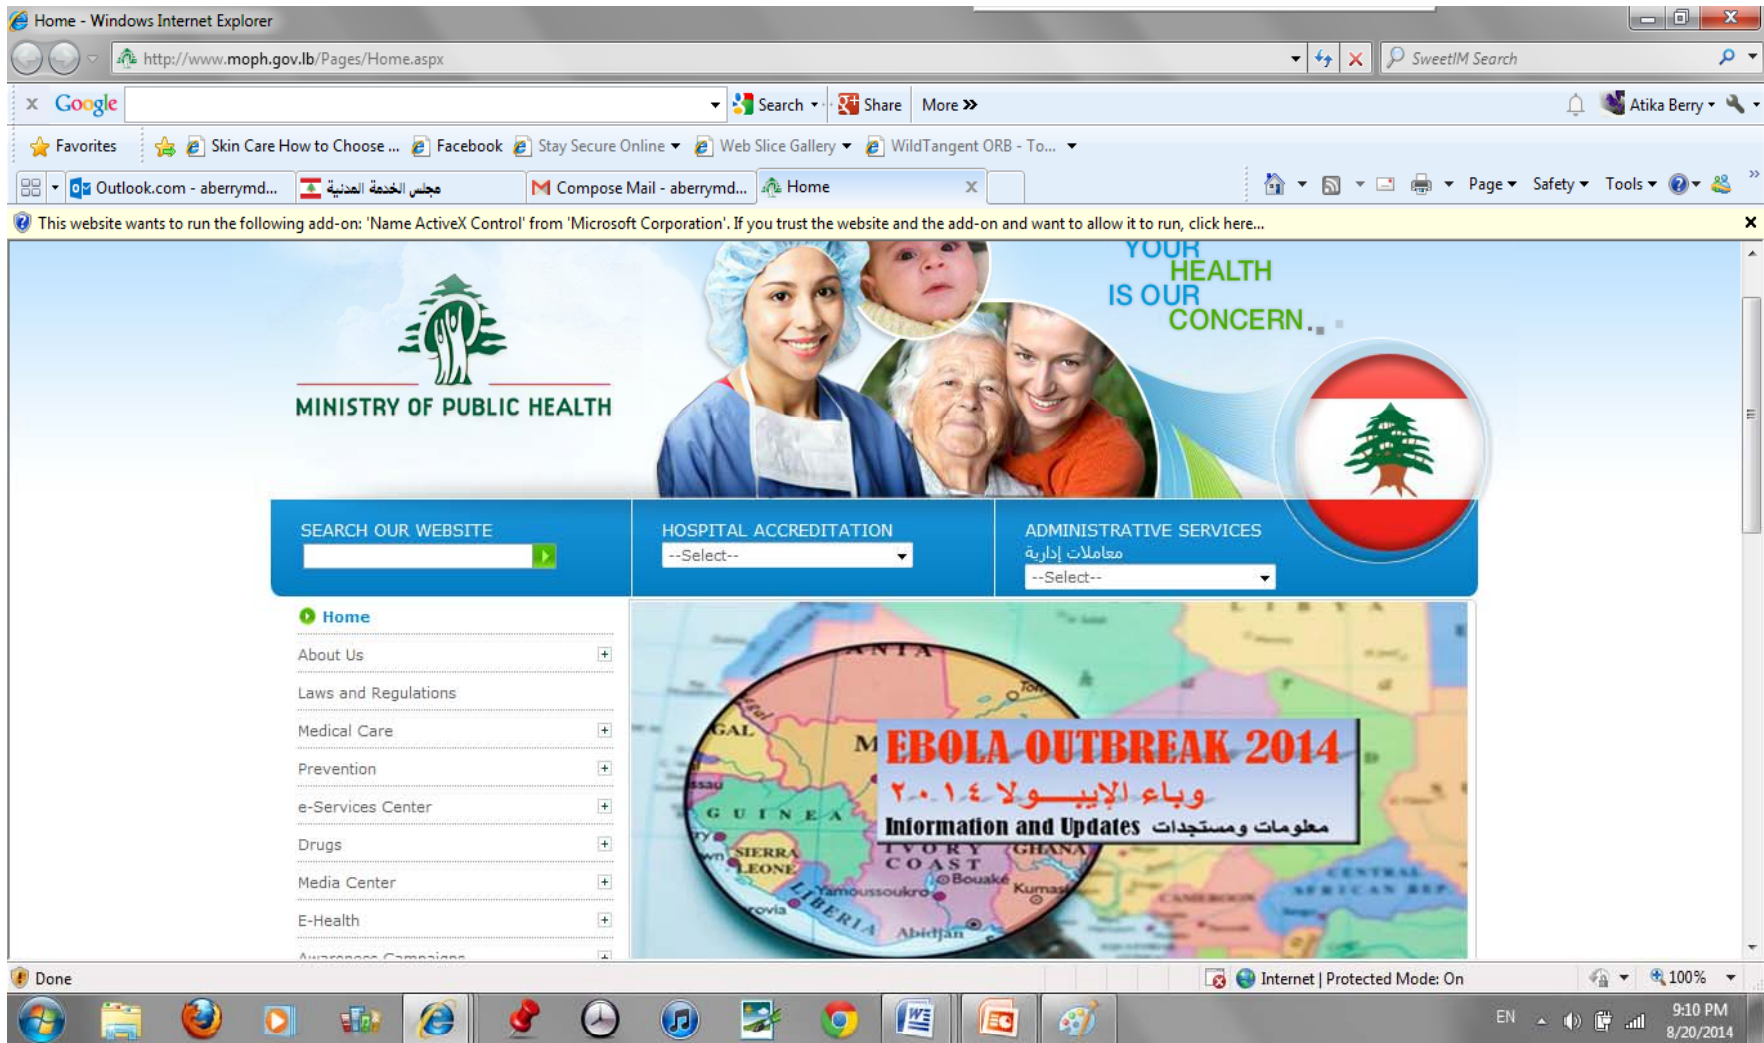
Home - Windows Internet Explorer

http://www.moph.gov.lb/Pages/Home.aspx

SweetIM Search

Google

Search Share More »

Atika Berry

Favorites Skin Care How to Choose ... Facebook Stay Secure Online Web Slice Gallery WildTangent ORB - To...

Outlook.com - aberrymd... مجلس الخدمة المدنية Compose Mail - aberrymd... Home

Page Safety Tools

This website wants to run the following add-on: 'Name ActiveX Control' from 'Microsoft Corporation'. If you trust the website and the add-on and want to allow it to run, click here...

YOUR HEALTH IS OUR CONCERN..

MINISTRY OF PUBLIC HEALTH

SEARCH OUR WEBSITE

HOSPITAL ACCREDITATION
--Select--

ADMINISTRATIVE SERVICES
معاملات إدارية
--Select--

Home
About Us
Laws and Regulations
Medical Care
Prevention
e-Services Center
Drugs
Media Center
E-Health
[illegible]

EBOLA OUTBREAK 2014
وباء الإيبولا ٢٠١٤
Information and Updates معلومات ومستجدات

GUINEA SIERRA LEONE LIBERIA IVORY COAST GHANA Yamoussoukro Bouaké Kumasi Abidjan

Done

Internet | Protected Mode: On

100%

EN

9:10 PM
8/20/2014